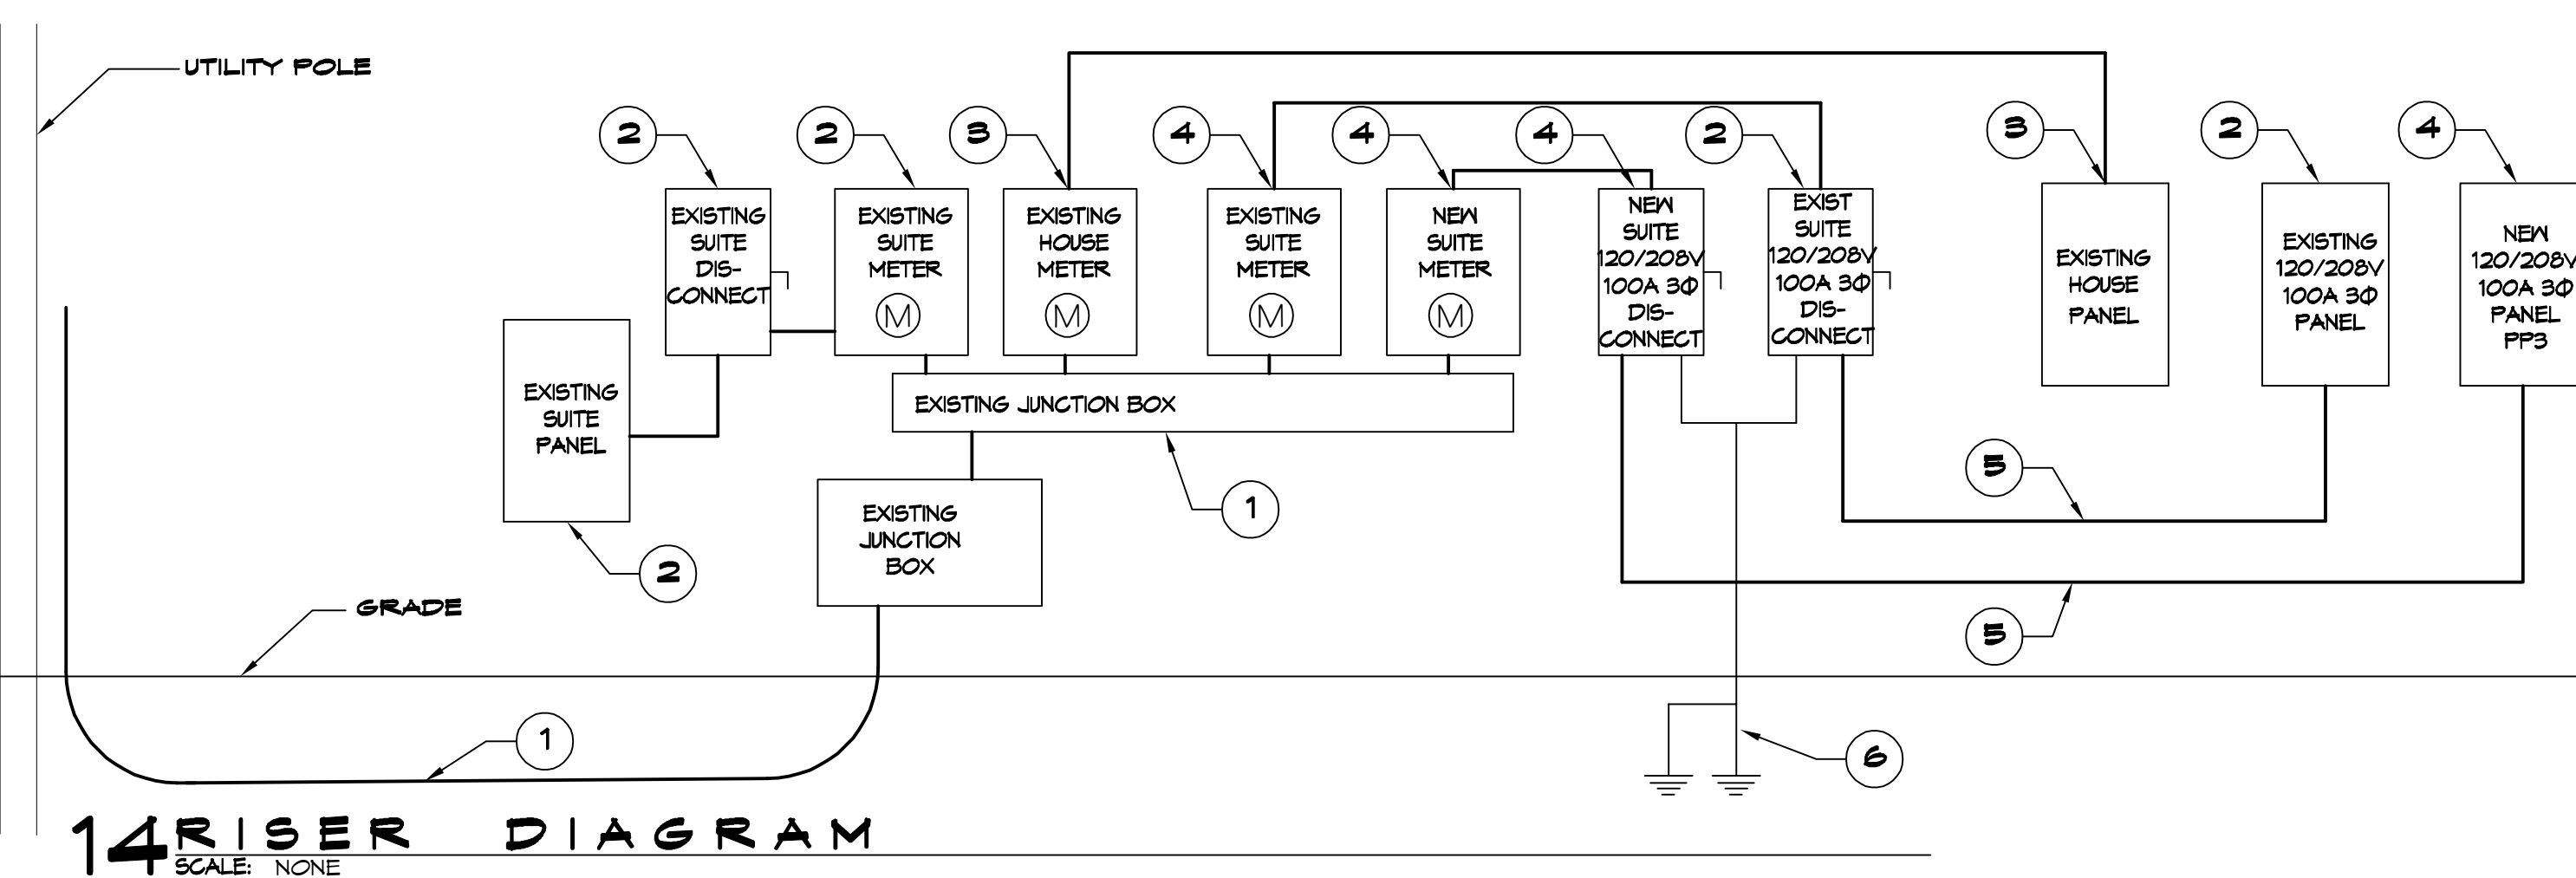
UTILITY POLE

2
EXISTING SUITE DISCONNECT

2
EXISTING SUITE METER
M

3
EXISTING HOUSE METER
M

4
EXISTING SUITE METER
M

4
NEW SUITE METER
M

4
NEW SUITE 120/208V 100A 3Φ DISCONNECT

2
EXIST SUITE 120/208V 100A 3Φ DISCONNECT

3
EXISTING HOUSE PANEL

2
EXISTING 120/208V 100A 3Φ PANEL

4
NEW 120/208V 100A 3Φ PANEL PP3

EXISTING SUITE PANEL

EXISTING JUNCTION BOX

1

EXISTING JUNCTION BOX

2

5

5

GRADE

1

6

14 RISER DIAGRAM
SCALE: NONE